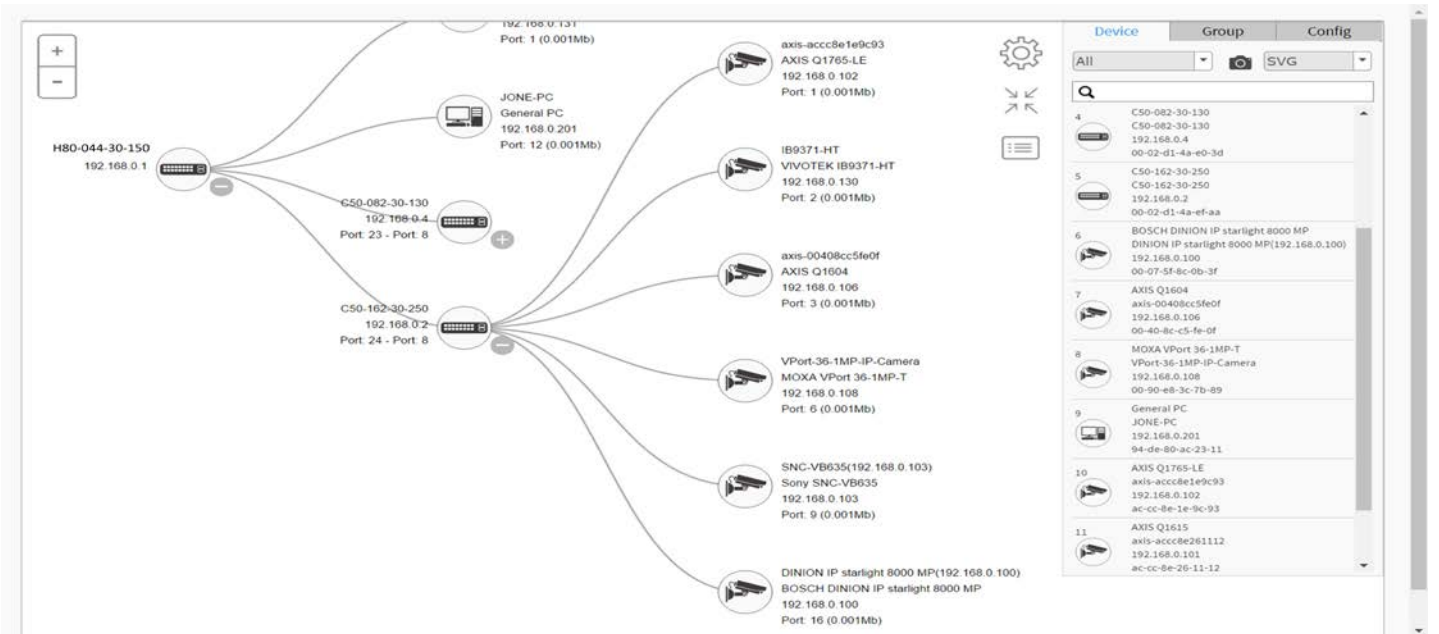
+
−

192.168.0.131
Port: 1 (0.001Mb)

JONE-PC
General PC
192.168.0.201
Port: 12 (0.001Mb)

H80-044-30-150
192.168.0.1

C50-082-30-130
192.168.0.4
Port: 23 - Port: 8

C50-162-30-250
192.168.0.2
Port: 24 - Port: 8

axis-accc8e1e9c93
AXIS Q1765-LE
192.168.0.102
Port: 1 (0.001Mb)

IB9371-HT
VIVOTEK IB9371-HT
192.168.0.130
Port: 2 (0.001Mb)

axis-00408cc5fe0f
AXIS Q1604
192.168.0.106
Port: 3 (0.001Mb)

VPort-36-1MP-IP-Camera
MOXA VPort 36-1MP-T
192.168.0.108
Port: 6 (0.001Mb)

SNC-VB635(192.168.0.103)
Sony SNC-VB635
192.168.0.103
Port: 9 (0.001Mb)

DINION IP starlight 8000 MP(192.168.0.100)
BOSCH DINION IP starlight 8000 MP
192.168.0.100
Port: 16 (0.001Mb)

Device | Group | Config
All
SVG

4
C50-082-30-130
C50-082-30-130
192.168.0.4
00-02-d1-4a-e0-3d

5
C50-162-30-250
C50-162-30-250
192.168.0.2
00-02-d1-4a-ef-aa

6
BOSCH DINION IP starlight 8000 MP
DINION IP starlight 8000 MP(192.168.0.100)
192.168.0.100
00-07-5f-8c-0b-3f

7
AXIS Q1604
axis-00408cc5fe0f
192.168.0.106
00-40-8c-c5-fe-0f

8
MOXA VPort 36-1MP-T
VPort-36-1MP-IP-Camera
192.168.0.108
00-90-e8-3c-7b-89

9
General PC
JONE-PC
192.168.0.201
94-de-80-ac-23-11

10
AXIS Q1765-LE
axis-accc8e1e9c93
192.168.0.102
ac-cc-8e-1e-9c-93

11
AXIS Q1615
axis-accc8e261112
192.168.0.101
ac-cc-8e-26-11-12